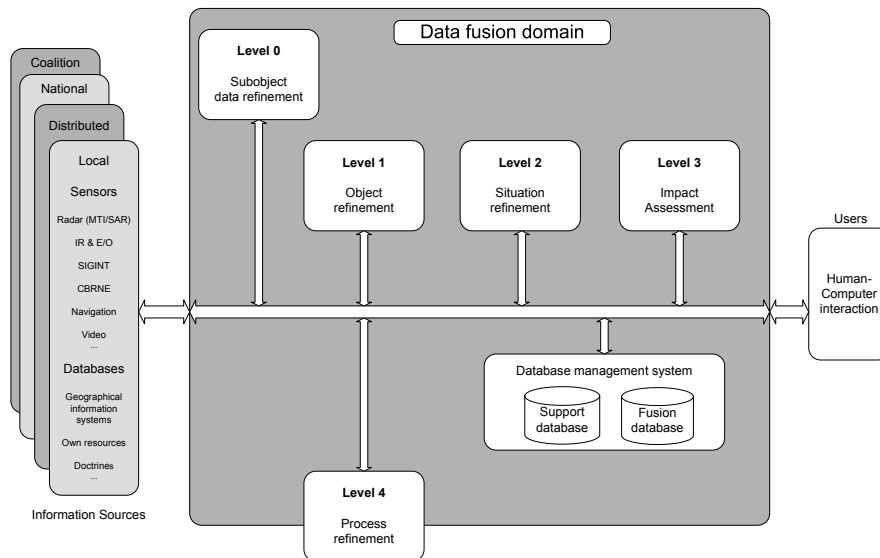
Coalition

National

Distributed

Local

Sensors

Radar (MTI/SAR)

IR & E/O

SIGINT

CBRNE

Navigation

Video

...

Databases

Geographical information systems

Own resources

Doctrines

...

Information Sources

Data fusion domain

Level 0

Subobject data refinement

Level 1

Object refinement

Level 2

Situation refinement

Level 3

Impact Assessment

Database management system

Support database

Fusion database

Level 4

Process refinement

Users

Human-Computer interaction